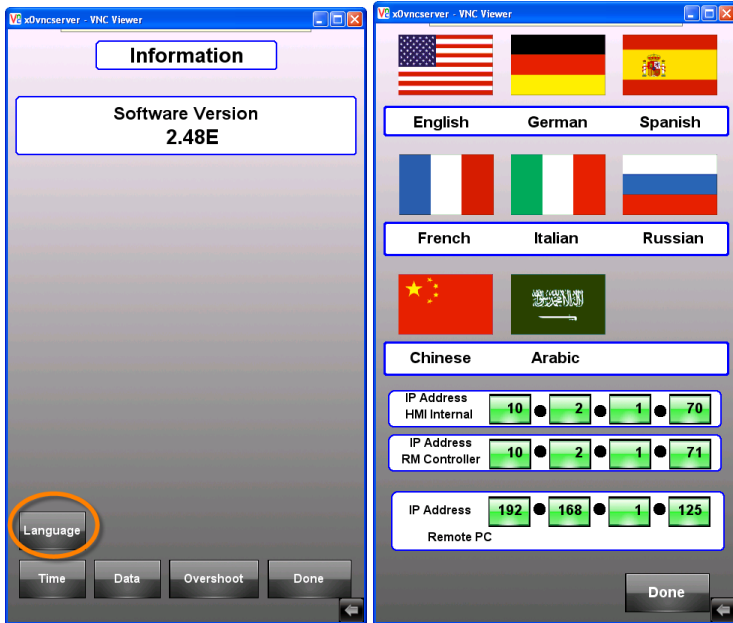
x0vncserver - VNC Viewer

Information

Software Version
2.48E

Language

Time Data Overshoot Done

x0vncserver - VNC Viewer

English German Spanish

French Italian Russian

Chinese Arabic

IP Address
HMI Internal
10 2 1 70

IP Address
RM Controller
10 2 1 71

IP Address
192 168 1 125
Remote PC

Done